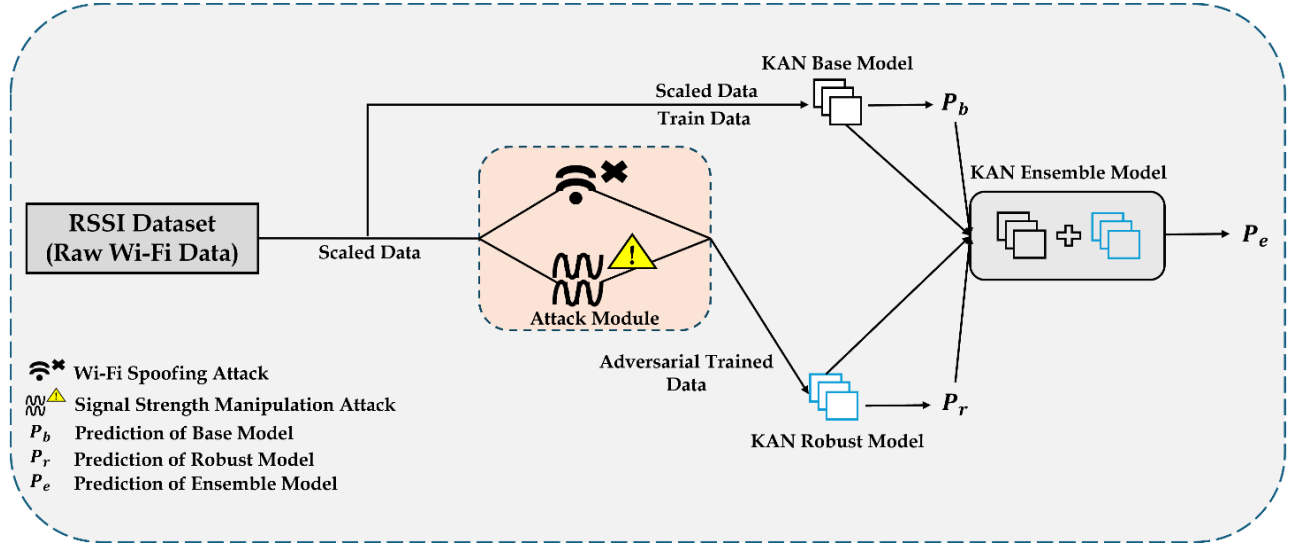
KAN Base Model

Scaled Data

Train Data

$P_b$

KAN Ensemble Model

RSSI Dataset (Raw Wi-Fi Data)

Scaled Data

Attack Module

$P_e$

Adversarial Trained Data

$P_r$

KAN Robust Model

Wi-Fi Spoofing Attack

Signal Strength Manipulation Attack

$P_b$ Prediction of Base Model

$P_r$ Prediction of Robust Model

$P_e$ Prediction of Ensemble Model